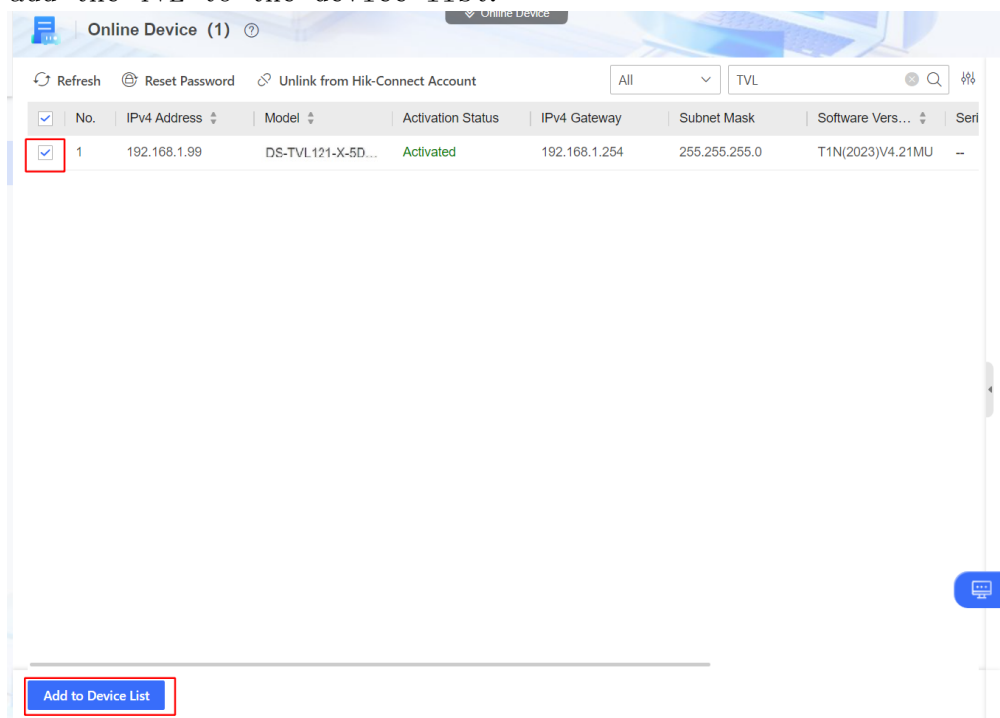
add the TVL to the device list.

Online Device

Online Device (1)

Refresh Reset Password Unlink from Hik-Connect Account All TVL

| No. | IPv4 Address | Model | Activation Status | IPv4 Gateway | Subnet Mask | Software Vers... | Seri |
|---|---|---|---|---|---|---|---|
| 1 | 192.168.1.99 | DS-TVL121-X-5D... | Activated | 192.168.1.254 | 255.255.255.0 | T1N(2023)V4.21MU | -- |

Add to Device List